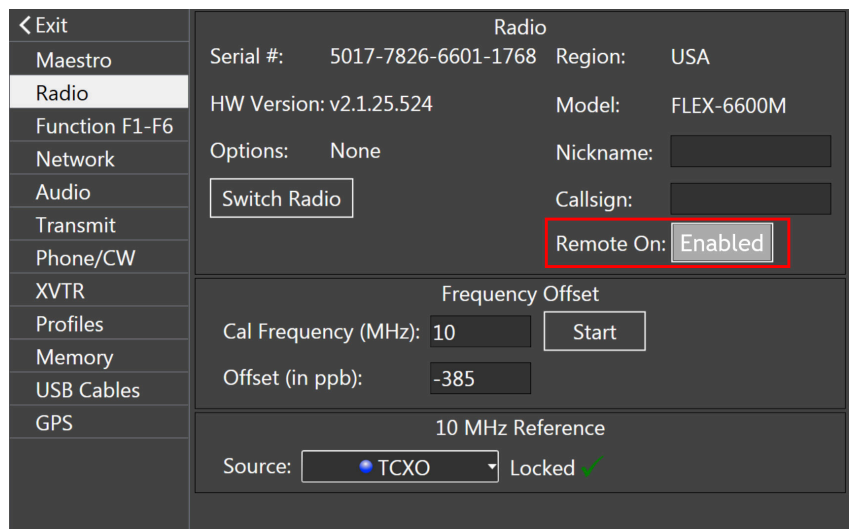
Exit
Maestro
Radio
Function F1-F6
Network
Audio
Transmit
Phone/CW
XVTR
Profiles
Memory
USB Cables
GPS

Radio
Serial #: 5017-7826-6601-1768
Region: USA
HW Version: v2.1.25.524
Model: FLEX-6600M
Options: None
Nickname:
Switch Radio
Callsign:
Remote On: Enabled

Frequency Offset
Cal Frequency (MHz): 10
Start
Offset (in ppb): -385

10 MHz Reference
Source: TCXO
Locked